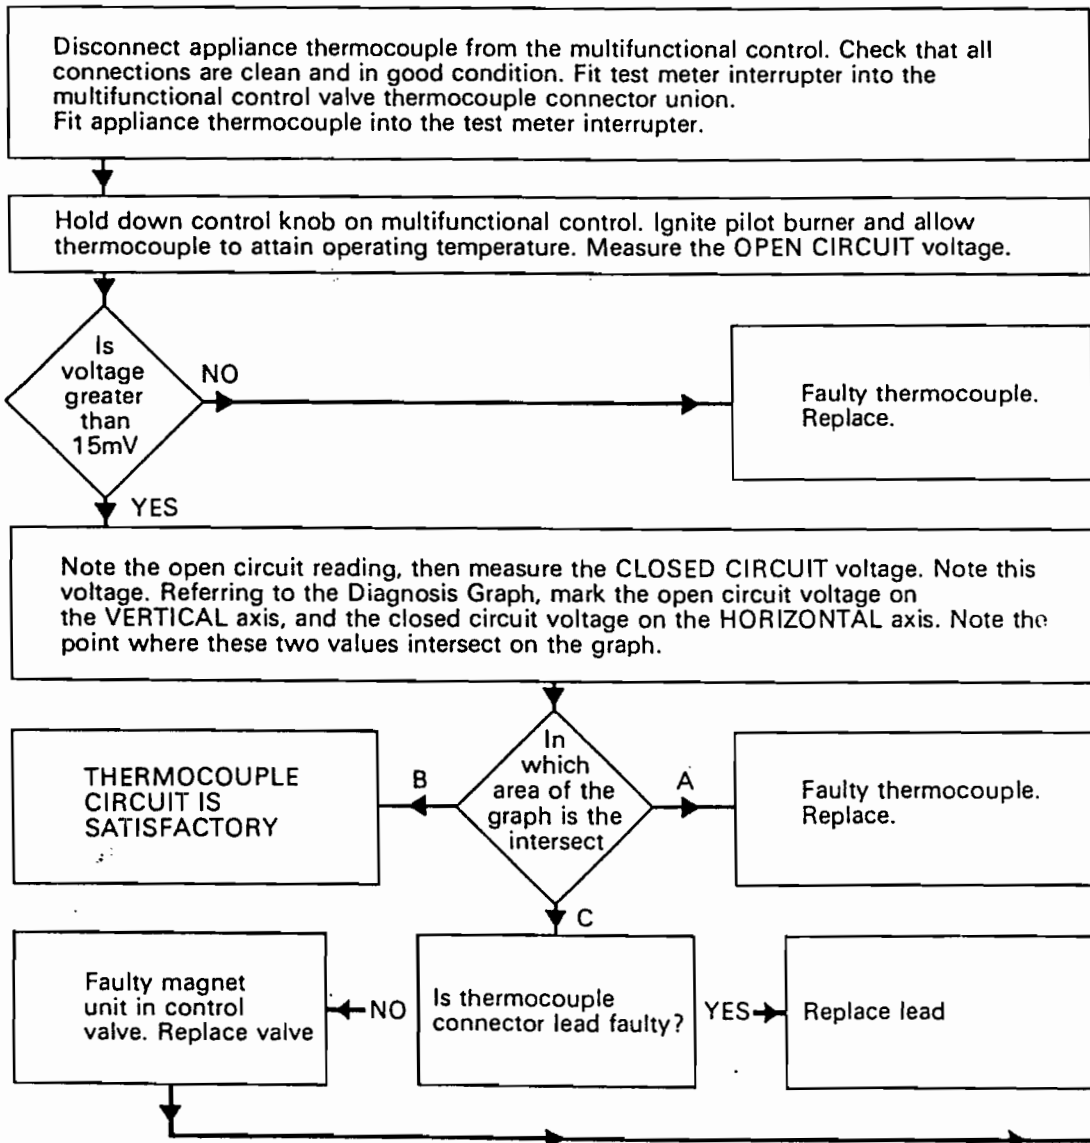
Disconnect appliance thermocouple from the multifunctional control. Check that all connections are clean and in good condition. Fit test meter interrupter into the multifunctional control valve thermocouple connector union.
Fit appliance thermocouple into the test meter interrupter.

Hold down control knob on multifunctional control. Ignite pilot burner and allow thermocouple to attain operating temperature. Measure the OPEN CIRCUIT voltage.

Is voltage greater than 15mV

NO

Faulty thermocouple. Replace.

YES

Note the open circuit reading, then measure the CLOSED CIRCUIT voltage. Note this voltage. Referring to the Diagnosis Graph, mark the open circuit voltage on the VERTICAL axis, and the closed circuit voltage on the HORIZONTAL axis. Note the point where these two values intersect on the graph.

THERMOCOUPLE CIRCUIT IS SATISFACTORY

B

In which area of the graph is the intersect

A

Faulty thermocouple. Replace.

C

Faulty magnet unit in control valve. Replace valve

NO

Is thermocouple connector lead faulty?

YES

Replace lead